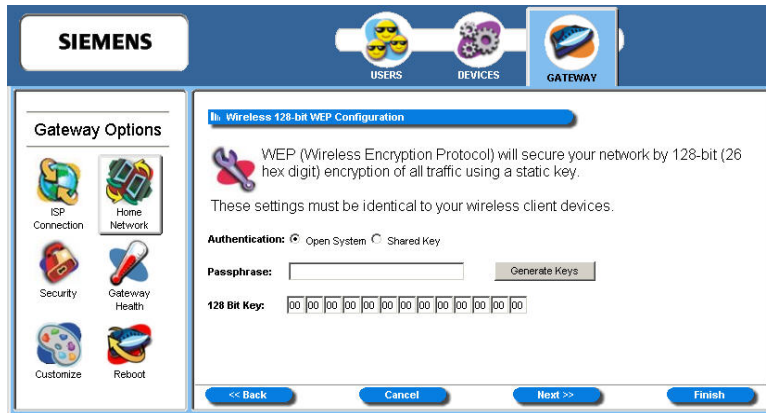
SIEMENS

USERS DEVICES GATEWAY

Gateway Options

ISP Connection
Home Network
Security
Gateway Health
Customize
Reboot

Wireless 128-bit WEP Configuration

WEP (Wireless Encryption Protocol) will secure your network by 128-bit (26 hex digit) encryption of all traffic using a static key.

These settings must be identical to your wireless client devices.

Authentication: Open System Shared Key

Passphrase: Generate Keys

128 Bit Key: 00 00 00 00 00 00 00 00 00 00 00 00 00

<< Back Cancel Next >> Finish